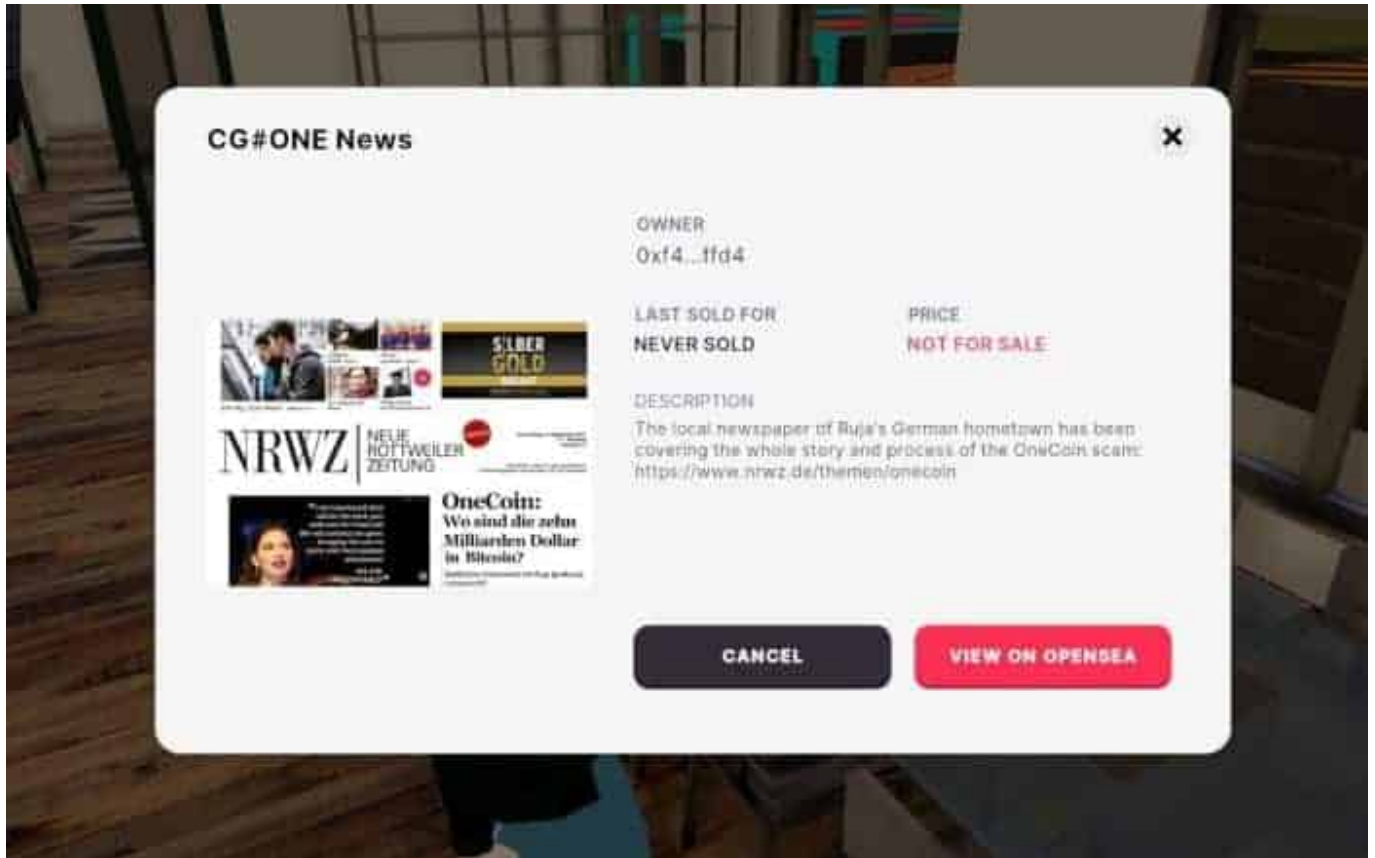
CG#ONE News

×

SILBER
GOLD

NRWZ | NEUE ROTTWEILER ZEITUNG

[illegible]

OneCoin:
Wo sind die zehn Milliarden Dollar in Bitcoin?

OWNER
0xf4...ffd4

LAST SOLD FOR
NEVER SOLD

PRICE
NOT FOR SALE

DESCRIPTION
The local newspaper of Ruja's German hometown has been covering the whole story and process of the OneCoin scam: https://www.nrwz.de/themen/onecoin

CANCEL

VIEW ON OPENSEA